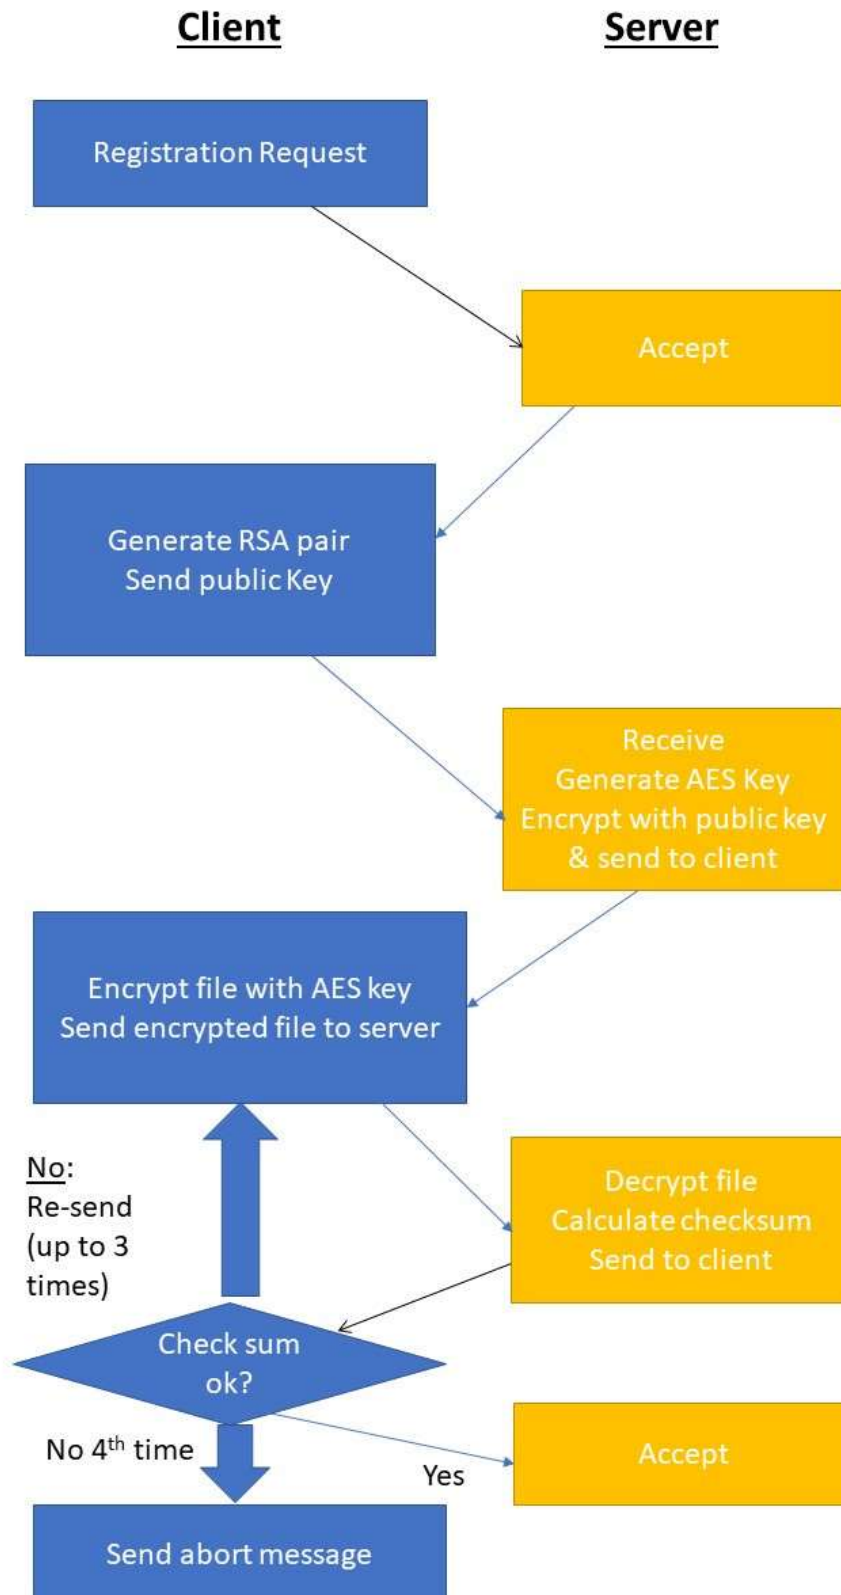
Client

Server

Registration Request

Accept

Generate RSA pair
Send public Key

Receive
Generate AES Key
Encrypt with public key
& send to client

Encrypt file with AES key
Send encrypted file to server

No:
Re-send
(up to 3
times)

Decrypt file
Calculate checksum
Send to client

Check sum
ok?

No 4$^{th}$ time

Yes

Accept

Send abort message